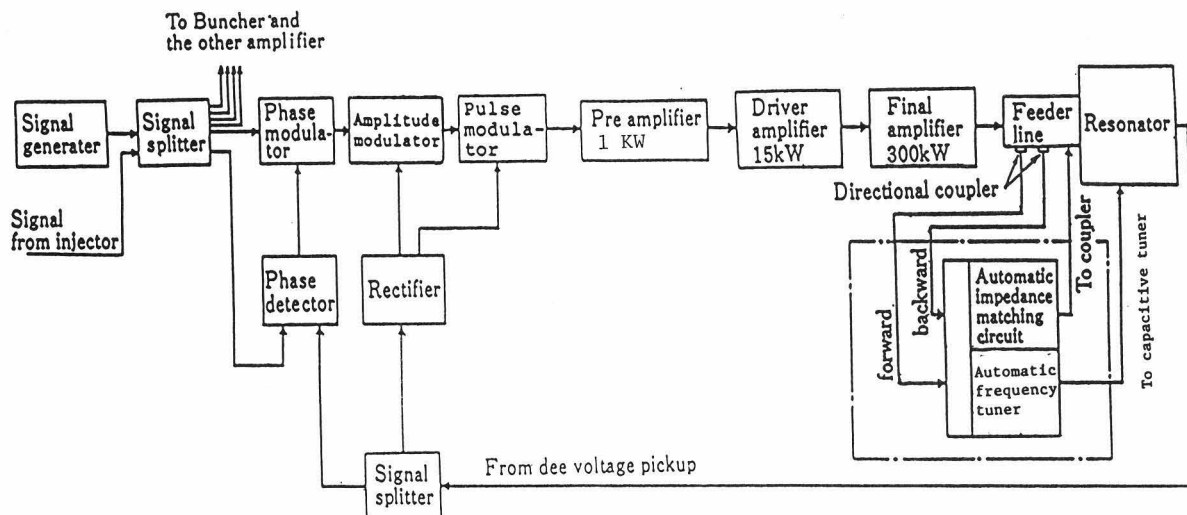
To Buncher and the other amplifier

Signal generater

Signal splitter

Signal from injector

Phase modulator

Amplitude modulator

Pulse modulator

Pre amplifier 1 KW

Driver amplifier 15kW

Final amplifier 300kW

Feeder line

Resonator

Directional coupler

Phase detector

Rectifier

forward

backward

Automatic impedance matching circuit

To coupler

Automatic frequency tuner

To capacitive tuner

Signal splitter

From dee voltage pickup